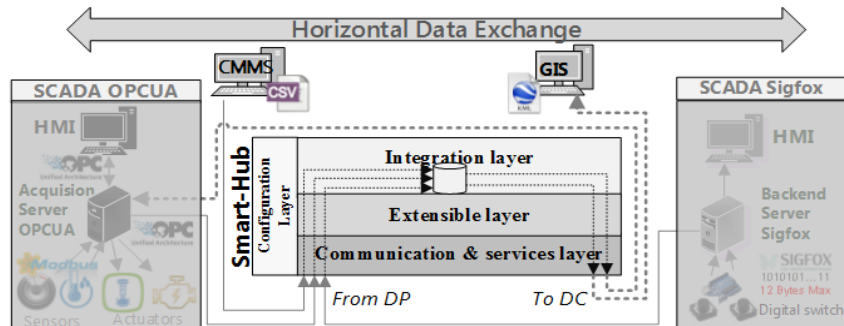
Horizontal Data Exchange

CMMS
CSV

GIS
KML

SCADA OPCUA
HMI
OPC
Unified Architecture
Acquision Server OPCUA
OPC
Unified Architecture
Modbus
Sensors
Actuators

Smart-Hub
Configuration Layer
Integration layer
Extensible layer
Communication & services layer

From DP
To DC

SCADA Sigfox
HMI
Backend Server Sigfox
SIGFOX
1010101....11
12 Bytes Max
Digital switch